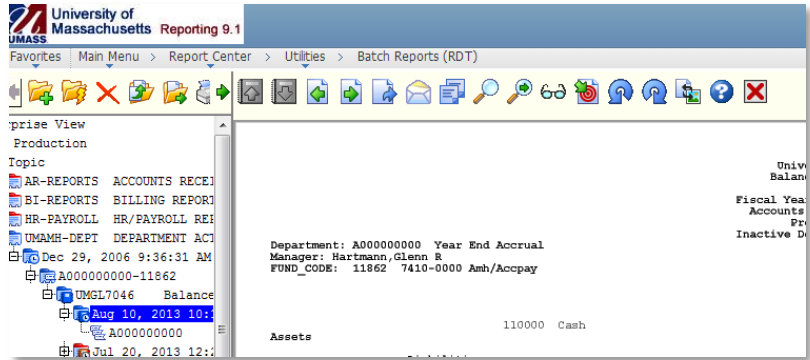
UMASS University of Massachusetts Reporting 9.1

Favorites | Main Menu | Report Center | Utilities | Batch Reports (RDT)

rprise View
Production
Topic
AR-REPORTS ACCOUNTS RECEI
BI-REPORTS BILLING REPORT
HR-PAYROLL HR/PAYROLL REP
UMAMH-DEPT DEPARTMENT ACT
Dec 29, 2006 9:36:31 AM
A000000000-11862
UMGL7046 Balance
Aug 10, 2013 10:
A000000000
Jul 20, 2013 12:

Univ
Balan

Fiscal Year
Accounts
Pr
Inactive D

Department: A000000000 Year End Accrual
Manager: Hartmann,Glenn R
FUND_CODE: 11862 7410-0000 Amh/Accpay

110000 Cash
Assets